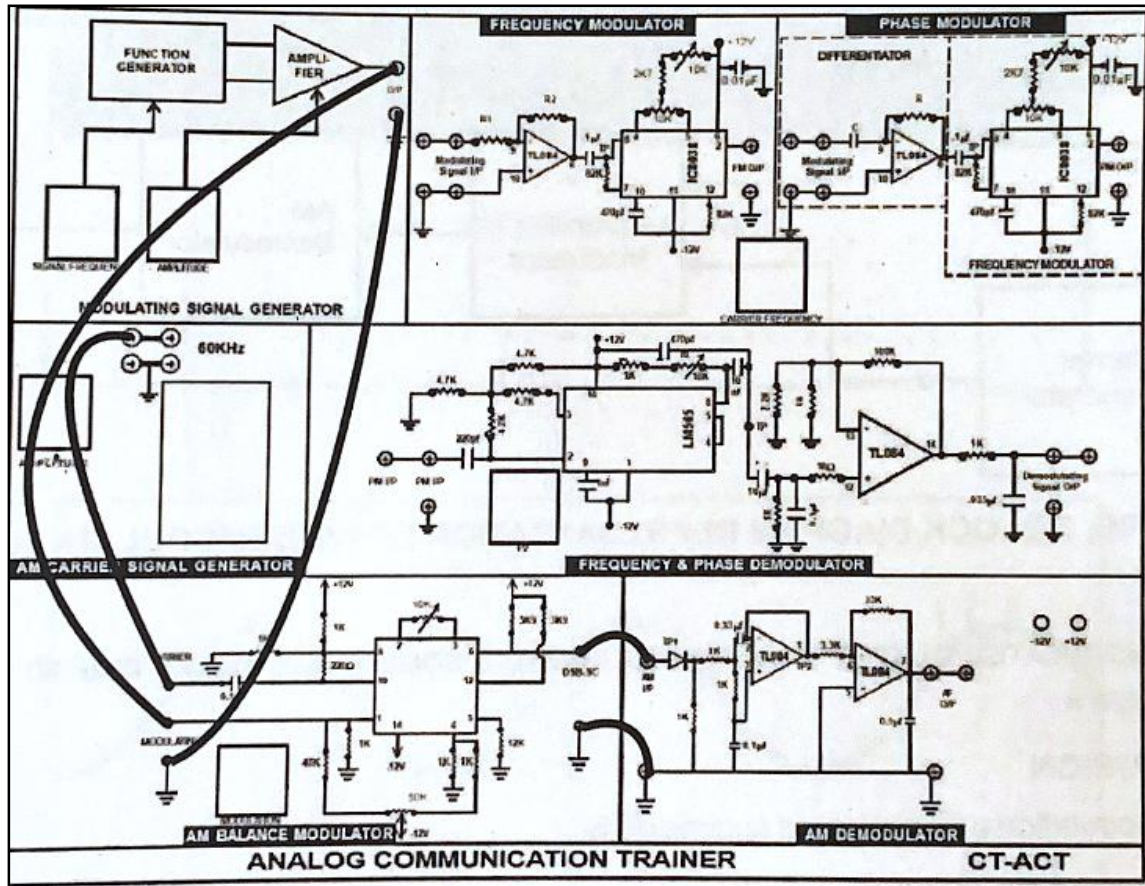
FUNCTION GENERATOR

AMPLIFIER

O/P

SIGNAL FREQUENCY

AMPLITUDE

MODULATING SIGNAL GENERATOR

FREQUENCY MODULATOR

+12V

2K7

10K

0.01µF

R1

R2

Modulating Signal I/P

TL084

1µF

82K

10K

IC8038

FM O/P

470pf

82K

-12V

PHASE MODULATOR

DIFFERENTIATOR

+12V

2K7

10K

0.01µF

C

R

Modulating Signal I/P

TL084

1µF

82K

10K

IC8038

PM O/P

470pf

82K

-12V

FREQUENCY MODULATOR

CARRIER FREQUENCY

60KHz

AMPLITUDE

AM CARRIER SIGNAL GENERATOR

-12V

470pf

4.7K

4.7K

4.7K

1K

10K

220pf

FM I/P

PM I/P

LM565

F2

-12V

100K

TL084

1K

Demodulating Signal O/P

.033µf

FREQUENCY & PHASE DEMODULATOR

+12V

10K

CARRIER

220Ω

MODULATING

1K

1K

3K9

3K9

DSB-SC

12K

47K

-12V

1K

1K

50K

-12V

AM BALANCE MODULATOR

TP1

AM I/P

1K

0.33µf

TL084

TP2

3.3K

33K

TL084

AF O/P

0.1µf

0.1µf

1K

1K

AM DEMODULATOR

-12V

+12V

ANALOG COMMUNICATION TRAINER

CT-ACT